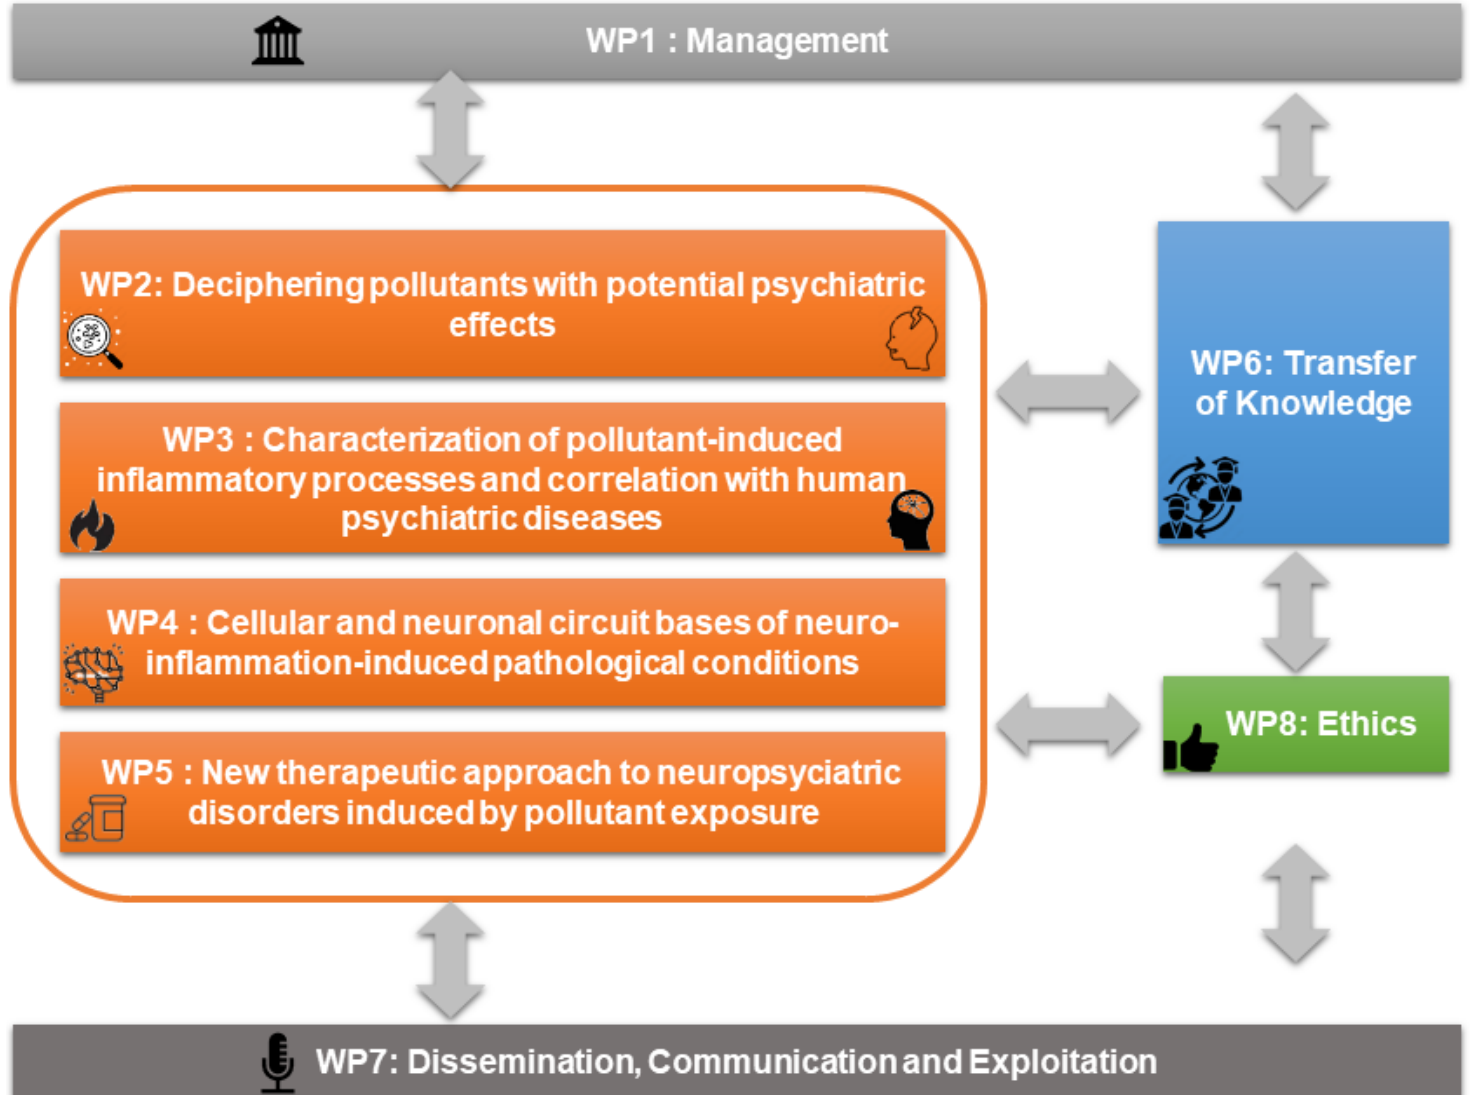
WP1 : Management

WP2: Deciphering pollutants with potential psychiatric effects

WP3 : Characterization of pollutant-induced inflammatory processes and correlation with human psychiatric diseases

WP4 : Cellular and neuronal circuit bases of neuro-inflammation-induced pathological conditions

WP5 : New therapeutic approach to neuropsyciatric disorders induced by pollutant exposure

WP6: Transfer of Knowledge

WP8: Ethics

WP7: Dissemination, Communication and Exploitation